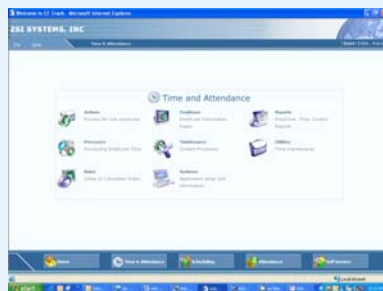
Welcome to ZI Track - Microsoft Internet Explorer

ZSI SYSTEMS, INC

Time & Attendance

Time and Attendance

Actions
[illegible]

Employee
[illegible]

Reports
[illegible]

Processes
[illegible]

Timekeepers
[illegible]

Utilities
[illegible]

Rules
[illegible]

Systems
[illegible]

Home

Time & Attendance

Scheduling

Attendance

Self Service

start